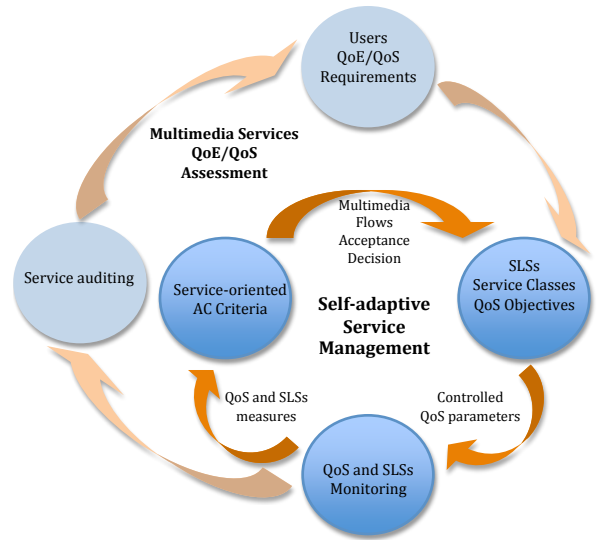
Users
QoE/QoS
Requirements

Multimedia Services
QoE/QoS
Assessment

Multimedia
Flows
Acceptance
Decision

Service auditing

Service-oriented
AC Criteria

Self-adaptive
Service
Management

SLSs
Service Classes
QoS Objectives

QoS and SLSs
measures

Controlled
QoS parameters

QoS and SLSs
Monitoring